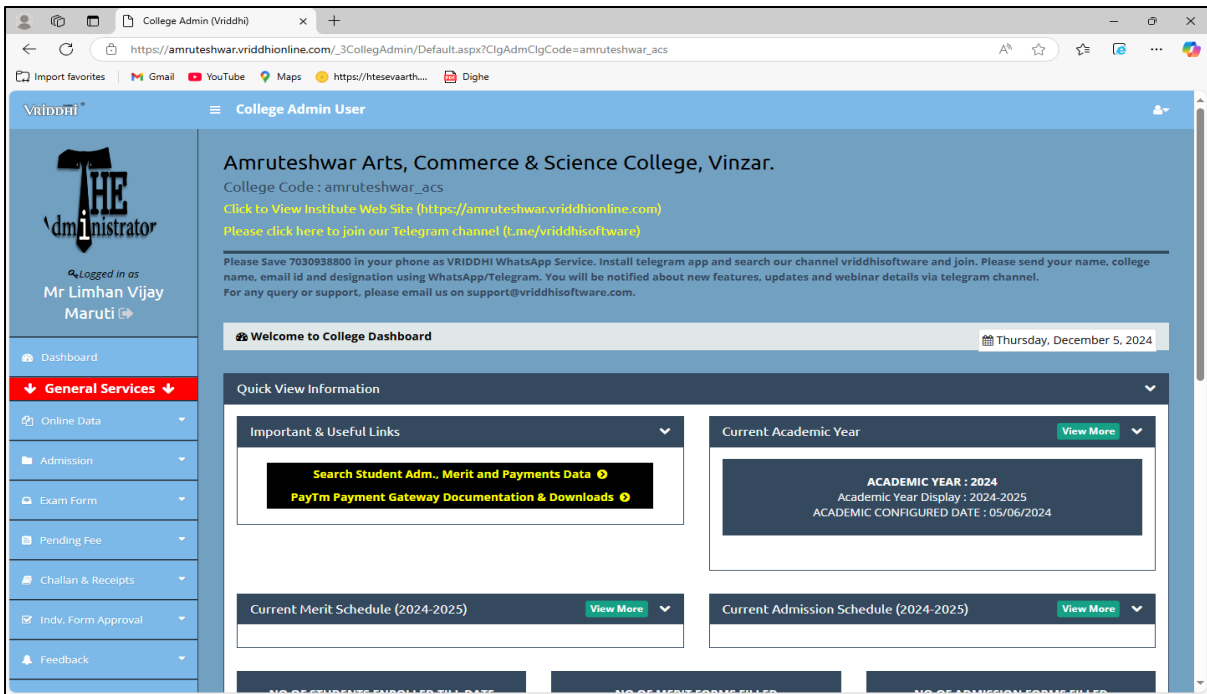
College Admin (Vriddhi)

https://amruteshwar.vriddhionline.com/_3CollegAdmin/Default.aspx?ClgAdmClgCode=amruteshwar_acs

Import favorites | Gmail YouTube Maps https://htesevaarth... Dighe

VRIDDHI

College Admin User

THE Administrator

Logged in as
Mr Limhan Vijay Maruti

Dashboard
General Services
Online Data
Admission
Exam Form
Pending Fee
Challan & Receipts
Indv. Form Approval
Feedback

Amruteshwar Arts, Commerce & Science College, Vinzar.
College Code : amruteshwar_acs
Click to View Institute Web Site (https://amruteshwar.vriddhionline.com)
Please click here to join our Telegram channel (t.me/vriddhisoftware)

Please Save 7030938800 in your phone as VRIDDHI WhatsApp Service. Install telegram app and search our channel vriddhisoftware and join. Please send your name, college name, email id and designation using WhatsApp/Telegram. You will be notified about new features, updates and webinar details via telegram channel.
For any query or support, please email us on support@vriddhisoftware.com.

Welcome to College Dashboard

Thursday, December 5, 2024

Quick View Information

Important & Useful Links

Search Student Adm., Merit and Payments Data
PayTm Payment Gateway Documentation & Downloads

Current Academic Year
View More

ACADEMIC YEAR : 2024
Academic Year Display : 2024-2025
ACADEMIC CONFIGURED DATE : 05/06/2024

Current Merit Schedule (2024-2025)
View More

Current Admission Schedule (2024-2025)
View More

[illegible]